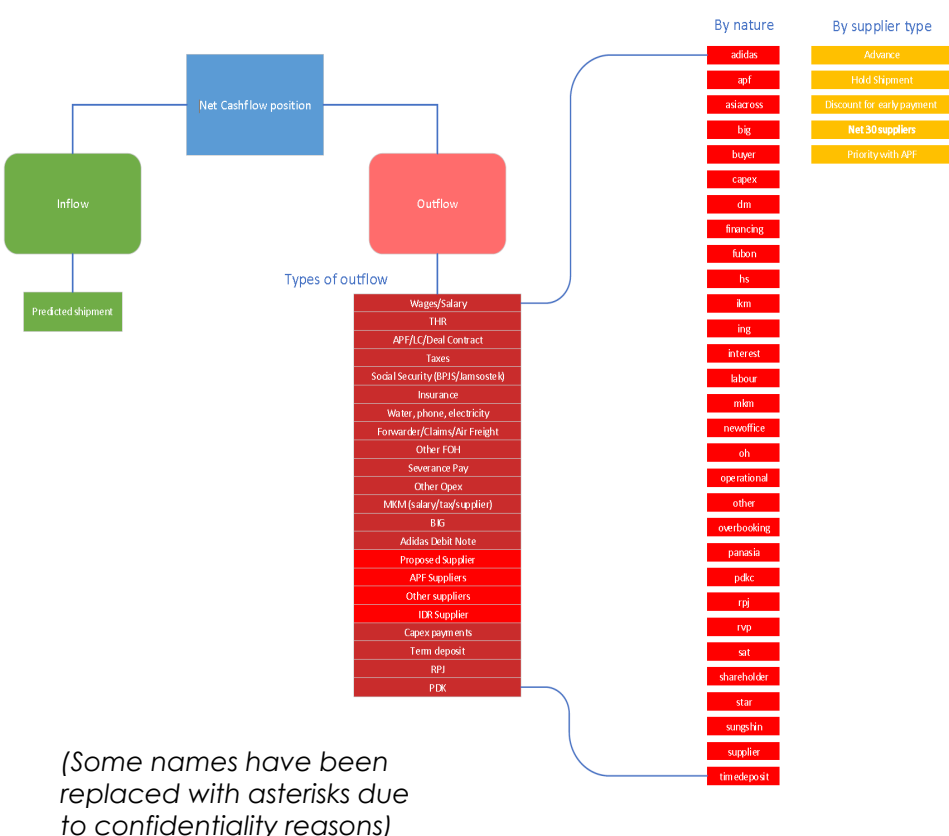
Net Cashflow position

Inflow

Predicted shipment

Outflow

Types of outflow

Wages/Salary
THR
APF/LC/Deal Contract
Taxes
Social Security (BPJS/Jamsostek)
Insurance
Water, phone, electricity
Forwarder/Claims/Air Freight
Other FOH
Severance Pay
Other Opex
MKM (salary/tax/supplier)
BIG
Adidas Debit Note
Proposed Supplier
APF Suppliers
Other suppliers
IDR Supplier
Capex payments
Term deposit
RPJ
PDK

By nature

adidas
apf
asiacross
big
buyer
capex
dm
financing
fubon
hs
ikm
ing
interest
labour
mkm
newoffice
oh
operational
other
overbooking
panasia
pdkc
rpj
rvp
sat
shareholder
star
sungshin
supplier
timedeposit

By supplier type

Advance
Hold Shipment
Discount for early payment
Net 30 suppliers
Priority with APF

(Some names have been replaced with asterisks due to confidentiality reasons)